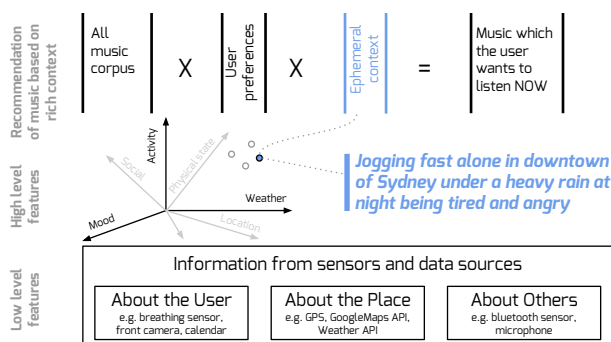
Recommendation of music based on rich context

All music corpus X User preferences X Ephemeral context = Music which the user wants to listen NOW

High level features

Activity
Social
Physical state
Weather
Mood
Location

Jogging fast alone in downtown of Sydney under a heavy rain at night being tired and angry

Low level features

Information from sensors and data sources

About the User
e.g. breathing sensor, front camera, calendar

About the Place
e.g. GPS, GoogleMaps API, Weather API

About Others
e.g. bluetooth sensor, microphone